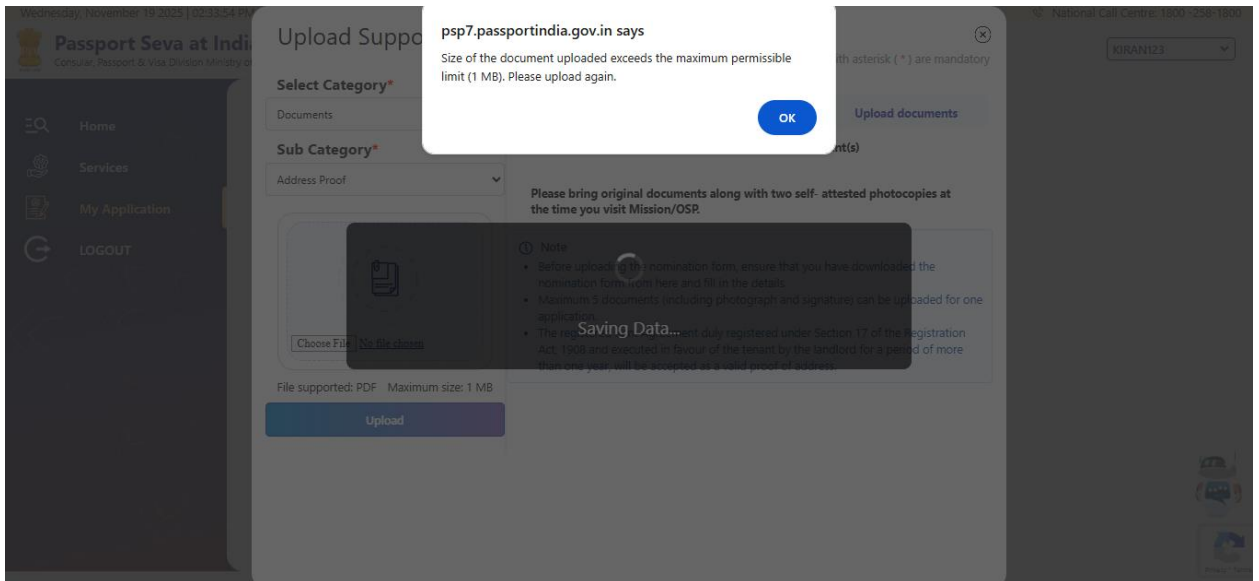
Wednesday, November 19 2025 | 02:33:54 PM

National Call Centre: 1800-258-1800

Passport Seva at Indi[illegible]
Consular, Passport & Visa Division Ministry o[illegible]

KIRAN123

Home
Services
My Application
LOGOUT

Upload Suppo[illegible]

psp7.passportindia.gov.in says
Size of the document uploaded exceeds the maximum permissible limit (1 MB). Please upload again.
OK

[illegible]th asterisk ( * ) are mandatory

Select Category*
Documents

Upload documents

Sub Category*
Address Proof

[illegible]nt(s)

Please bring original documents along with two self- attested photocopies at the time you visit Mission/OSP.

Note
• Before uploading the nomination form, ensure that you have downloaded the nomination form from here and fill in the details.
• Maximum 5 documents (including photograph and signature) can be uploaded for one application.
• The regi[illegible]ent duly registered under Section 17 of the Registration Act, 1908 and executed in favour of the tenant by the landlord for a period of more than one year, will be accepted as a valid proof of address.

Saving Data...

Choose File No file chosen

File supported: PDF Maximum size: 1 MB

Upload